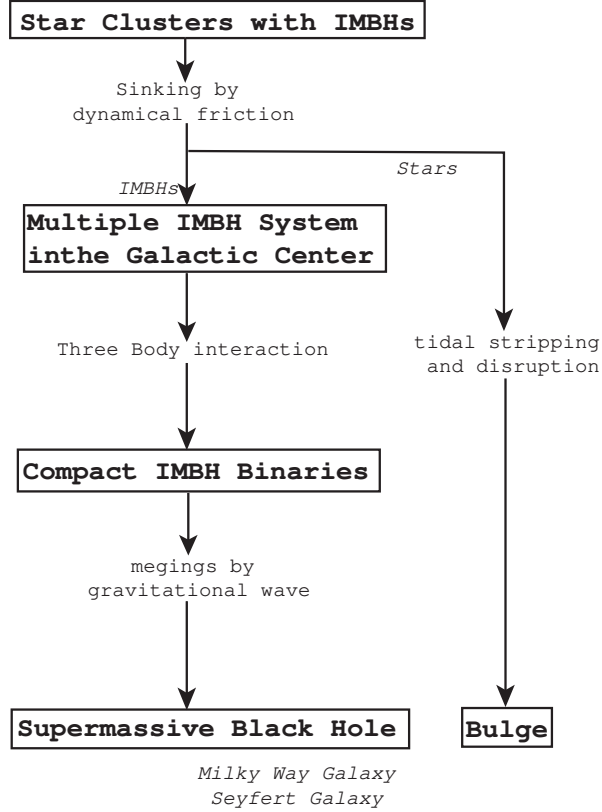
Star Clusters with IMBHs

Sinking by dynamical friction

Stars

IMBHs

Multiple IMBH System inthe Galactic Center

Three Body interaction

tidal stripping and disruption

Compact IMBH Binaries

megings by gravitational wave

Supermassive Black Hole

Bulge

Milky Way Galaxy
Seyfert Galaxy